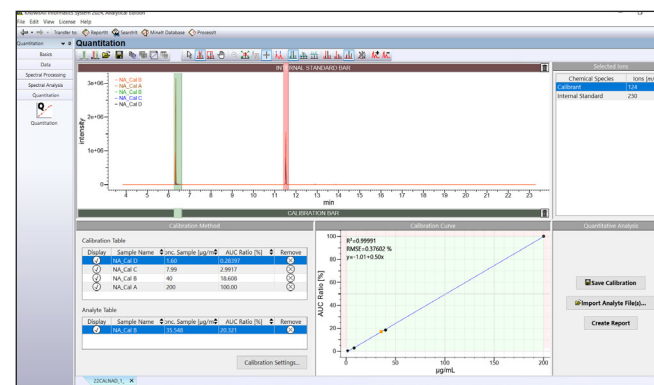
KnowItAll Informatics System 2024 Analytical Edition
File Edit View License Help
Transfer to: ReportIt SearchIt MineIt Database ProcessIt
Quantitation
Quantitation
Basics
Data
Spectral Processing
Spectral Analysis
Quantitation
Quantitation
INTERNAL STANDARD BAR
NA_Cal B
NA_Cal A
NA_Cal B
NA_Cal C
NA_Cal D
3e+06
2e+06
1e+06
0
intensity
4 5 6 7 8 9 10 11 12 13 14 15 16 17 18 19 20 21 22 23
min
CALIBRATION BAR
Selected Ions
| Chemical Species | Ions [m/ |
|---|---|
| Calibrant | 124 |
| Internal Standard | 230 |

Calibration Method
Calibration Table
| Display | Sample Name | Conc. Sample [μg/m | AUC Ratio [%] | Remove |
|---|---|---|---|---|
| | NA_Cal D | 1.60 | 0.28397 | |
| | NA_Cal C | 7.99 | 2.9917 | |
| | NA_Cal B | 40 | 18.608 | |
| | NA_Cal A | 200 | 100.00 | |

Analyte Table
| Display | Sample Name | Conc. Sample [μg/m | AUC Ratio [%] | Remove |
|---|---|---|---|---|
| | NA_Cal B | 15.548 | 20.321 | |

Calibration Settings...
Calibration Curve
R²=0.99991
RMSE=0.37602 %
y=-1.01+0.50x
AUC Ratio [%]
100
80
60
40
20
0
0 50 100 150 200
μg/mL
Quantitative Analysis
Save Calibration
Import Analyte File(s)...
Create Report
22CALNAD_1_